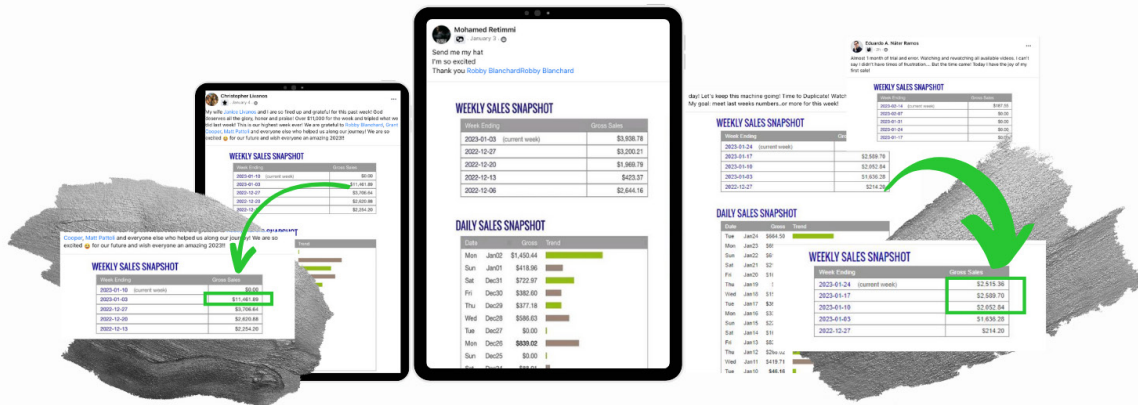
Christopher Licones
January 4

My wife Janice Licones and I are so fired up and grateful for this past week! God deserves all the glory, honor and praise! Over $11,000 for this week and tripled what we did last week! This is our highest week ever! We are grateful to Robby Blanchard, Grant Cooper, Matt Parlott and everyone else who helped us along our journey! We are so excited for our future and wish everyone an amazing 2023!!

WEEKLY SALES SNAPSHOT

Cooper, Matt Parlott and everyone else who helped us along our journey! We are so excited for our future and wish everyone an amazing 2023!!

WEEKLY SALES SNAPSHOT

| Week Ending | Gross Sales |
|---|---|
| 2023-01-10 (current week) | $0.00 |
| 2023-01-03 | $11,461.89 |
| 2022-12-27 | $3,766.64 |
| 2022-12-20 | $2,620.86 |
| 2022-12-13 | $2,254.20 |

Mohamed Retimmi
January 3

Send me my hat
I'm so excited
Thank you Robby BlanchardRobby Blanchard

WEEKLY SALES SNAPSHOT

| Week Ending | Gross Sales |
|---|---|
| 2023-01-03 (current week) | $3,938.78 |
| 2022-12-27 | $3,200.21 |
| 2022-12-20 | $1,969.79 |
| 2022-12-13 | $423.37 |
| 2022-12-06 | $2,644.16 |

DAILY SALES SNAPSHOT

| Date | | Gross | Trend |
|---|---|---|---|
| Mon | Jan02 | $1,450.44 | |
| Sun | Jan01 | $418.96 | |
| Sat | Dec31 | $722.97 | |
| Fri | Dec30 | $382.60 | |
| Thu | Dec29 | $377.18 | |
| Wed | Dec28 | $586.63 | |
| Tue | Dec27 | $0.00 | |
| Mon | Dec26 | $839.02 | |
| Sun | Dec25 | $0.00 | |

Eduardo A. Núñez Ramos

Almost 1 month of trial and error. Watching and rewatching all available videos. I can't say I didn't have times of frustration.... But the time came! Today I have the joy of my first sale!

day! Let's keep this machine going! Time to Duplicate! Watch
My goal: meet last weeks numbers...or more for this week!

WEEKLY SALES SNAPSHOT

DAILY SALES SNAPSHOT

WEEKLY SALES SNAPSHOT

| Week Ending | Gross Sales |
|---|---|
| 2023-01-24 (current week) | $2,515.36 |
| 2023-01-17 | $2,589.70 |
| 2023-01-10 | $2,052.84 |
| 2023-01-03 | $1,636.28 |
| 2022-12-27 | $214.20 |